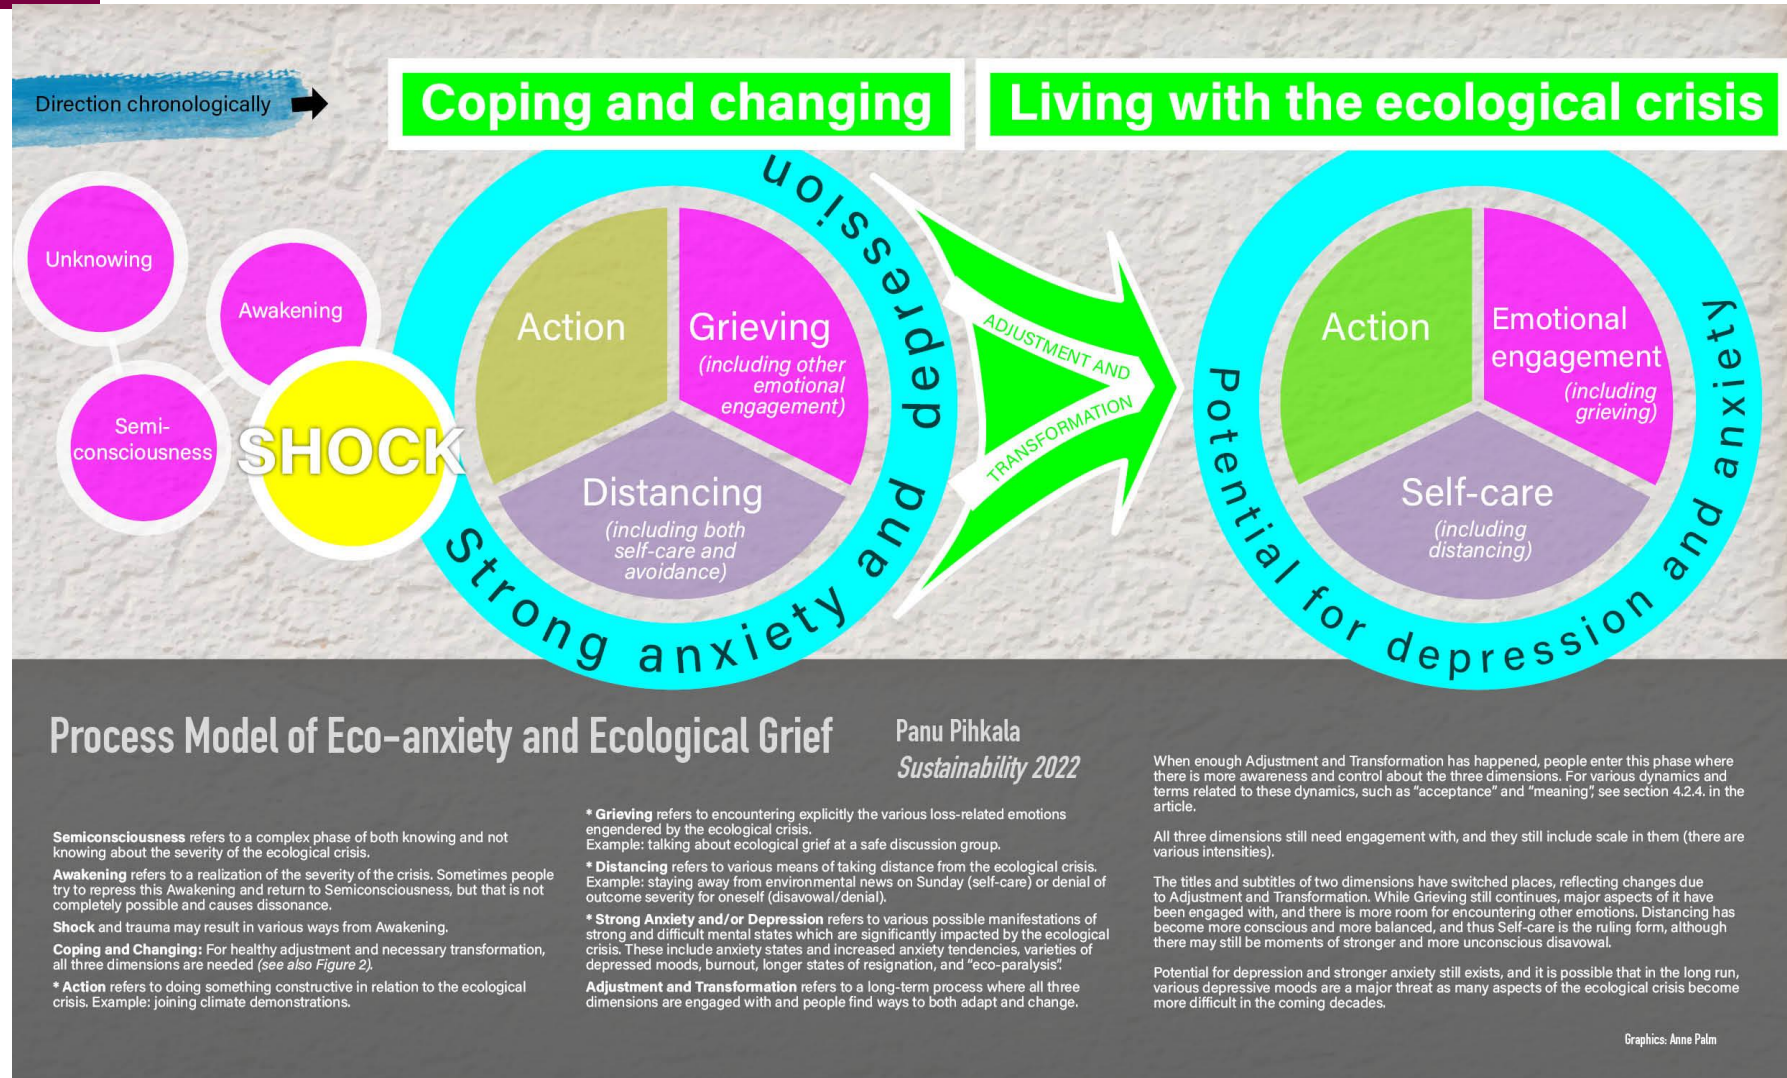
Direction chronologically

Coping and changing

Living with the ecological crisis

Unknowing

Awakening

Semi-consciousness

SHOCK

Action

Grieving (including other emotional engagement)

Distancing (including both self-care and avoidance)

Strong anxiety and depression

ADJUSTMENT AND TRANSFORMATION

Action

Emotional engagement (including grieving)

Self-care (including distancing)

Potential for depression and anxiety

Process Model of Eco-anxiety and Ecological Grief

Panu Pihkala
Sustainability 2022

**Semiconsciousness** refers to a complex phase of both knowing and not knowing about the severity of the ecological crisis.

**Awakening** refers to a realization of the severity of the crisis. Sometimes people try to repress this Awakening and return to Semiconsciousness, but that is not completely possible and causes dissonance.

**Shock** and trauma may result in various ways from Awakening.

**Coping and Changing:** For healthy adjustment and necessary transformation, all three dimensions are needed *(see also Figure 2)*.

* **Action** refers to doing something constructive in relation to the ecological crisis. Example: joining climate demonstrations.

* **Grieving** refers to encountering explicitly the various loss-related emotions engendered by the ecological crisis.
Example: talking about ecological grief at a safe discussion group.

* **Distancing** refers to various means of taking distance from the ecological crisis. Example: staying away from environmental news on Sunday (self-care) or denial of outcome severity for oneself (disavowal/denial).

* **Strong Anxiety and/or Depression** refers to various possible manifestations of strong and difficult mental states which are significantly impacted by the ecological crisis. These include anxiety states and increased anxiety tendencies, varieties of depressed moods, burnout, longer states of resignation, and "eco-paralysis".

**Adjustment and Transformation** refers to a long-term process where all three dimensions are engaged with and people find ways to both adapt and change.

When enough Adjustment and Transformation has happened, people enter this phase where there is more awareness and control about the three dimensions. For various dynamics and terms related to these dynamics, such as "acceptance" and "meaning", see section 4.2.4. in the article.

All three dimensions still need engagement with, and they still include scale in them (there are various intensities).

The titles and subtitles of two dimensions have switched places, reflecting changes due to Adjustment and Transformation. While Grieving still continues, major aspects of it have been engaged with, and there is more room for encountering other emotions. Distancing has become more conscious and more balanced, and thus Self-care is the ruling form, although there may still be moments of stronger and more unconscious disavowal.

Potential for depression and stronger anxiety still exists, and it is possible that in the long run, various depressive moods are a major threat as many aspects of the ecological crisis become more difficult in the coming decades.

Graphics: Anne Palm